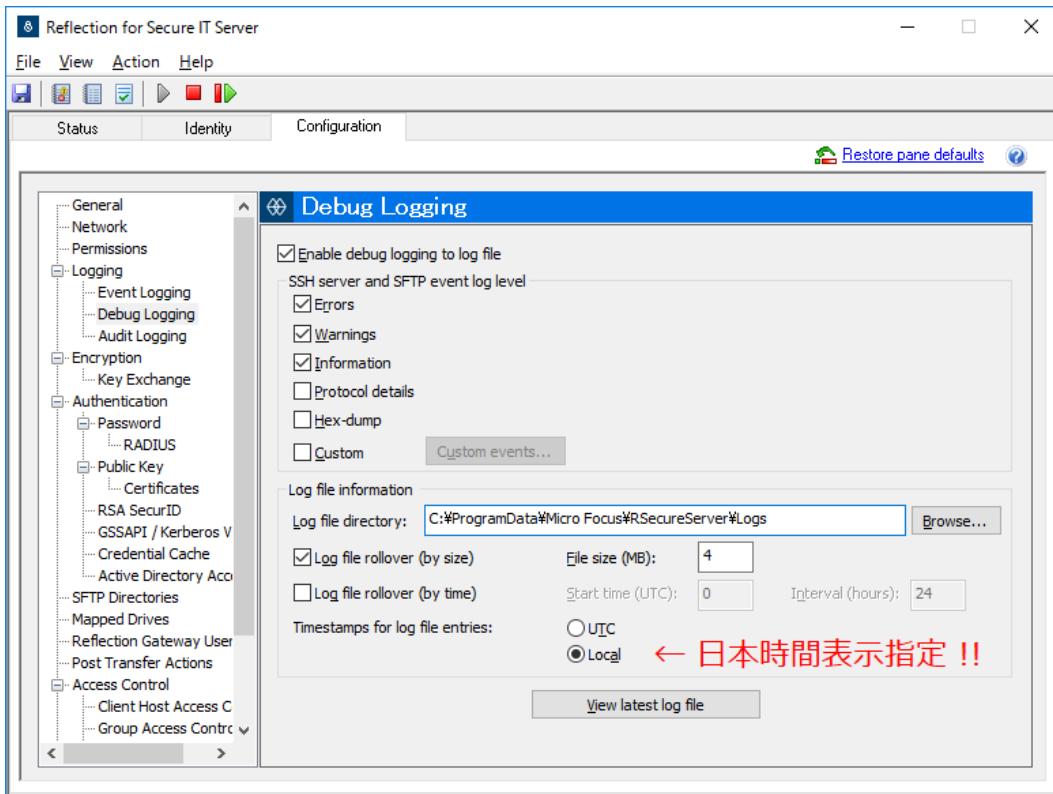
Reflection for Secure IT Server

File View Action Help

Status Identity Configuration

Restore pane defaults

General
Network
Permissions
Logging
Event Logging
Debug Logging
Audit Logging
Encryption
Key Exchange
Authentication
Password
RADIUS
Public Key
Certificates
RSA SecurID
GSSAPI / Kerberos V
Credential Cache
Active Directory Acc
SFTP Directories
Mapped Drives
Reflection Gateway User
Post Transfer Actions
Access Control
Client Host Access C
Group Access Contro

Debug Logging

Enable debug logging to log file

SSH server and SFTP event log level

Errors

Warnings

Information

Protocol details

Hex-dump

Custom

Custom events...

Log file information

Log file directory: C:¥ProgramData¥Micro Focus¥RSecureServer¥Logs

Browse...

Log file rollover (by size)

File size (MB): 4

Log file rollover (by time)

Start time (UTC): 0

Interval (hours): 24

Timestamps for log file entries:

UTC

Local

← 日本時間表示指定 !!

View latest log file